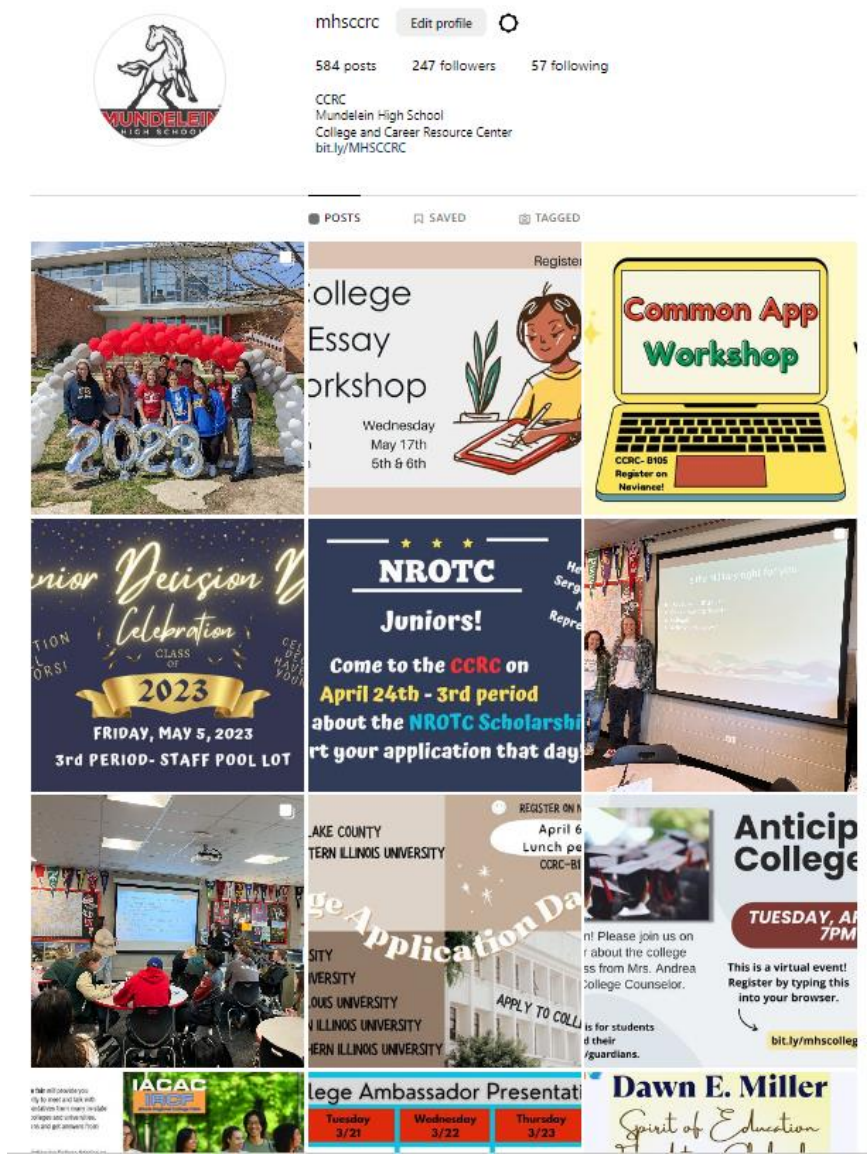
MUNDELEIN HIGH SCHOOL

mhsccrc Edit profile

584 posts 247 followers 57 following

CCRC
Mundelein High School
College and Career Resource Center
bit.ly/MHSCCRC

POSTS SAVED TAGGED

2023

Register
ollege Essay orkshop
Wednesday May 17th 5th & 6th

Common App Workshop
CCRC- B105 Register on Naviance!

nior Decision D
Celebration
CLASS OF
2023
FRIDAY, MAY 5, 2023
3rd PERIOD- STAFF POOL LOT

NROTC
Juniors!
Come to the CCRC on April 24th - 3rd period
about the NROTC Scholarshi
rt your application that day

Life after high school

REGISTER ON N
April 6
Lunch pe
CCRC-B1
LAKE COUNTY
TERN ILLINOIS UNIVERSITY
ge Application Da
SITY
VERSITY
LOUIS UNIVERSITY
N ILLINOIS UNIVERSITY
HERN ILLINOIS UNIVERSITY
APPLY TO COLL

Anticip College
TUESDAY, AP 7PM
n! Please join us on r about the college ss from Mrs. Andrea College Counselor.
This is a virtual event! Register by typing this into your browser.
bit.ly/mhscolleg
is for students d their /guardians.

IACAC

llege Ambassador Presentati
Tuesday 3/21
Wednesday 3/22
Thursday 3/23

Dawn E. Miller
Spirit of Education